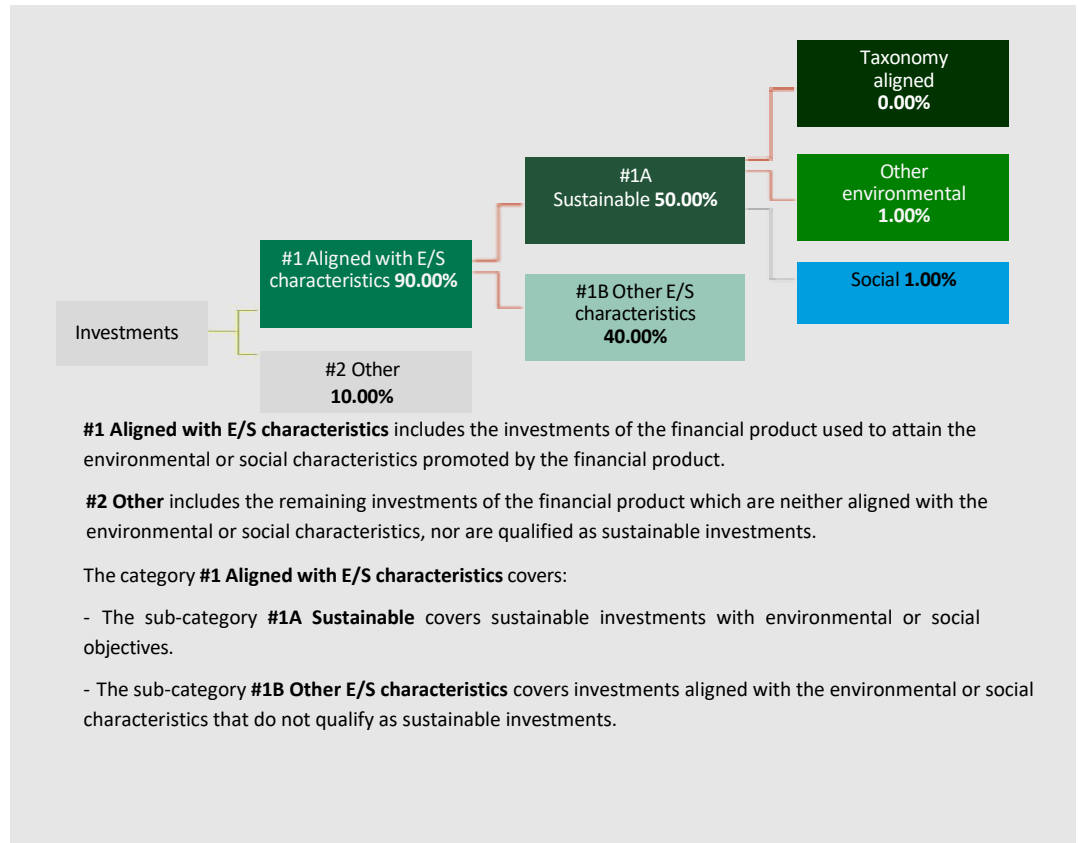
Taxonomy aligned
**0.00%**

#1A
Sustainable **50.00%**

Other environmental
**1.00%**

#1 Aligned with E/S characteristics **90.00%**

Social **1.00%**

#1B Other E/S characteristics
**40.00%**

Investments

#2 Other
**10.00%**

**#1 Aligned with E/S characteristics** includes the investments of the financial product used to attain the environmental or social characteristics promoted by the financial product.

**#2 Other** includes the remaining investments of the financial product which are neither aligned with the environmental or social characteristics, nor are qualified as sustainable investments.

The category **#1 Aligned with E/S characteristics** covers:

- The sub-category **#1A Sustainable** covers sustainable investments with environmental or social objectives.

- The sub-category **#1B Other E/S characteristics** covers investments aligned with the environmental or social characteristics that do not qualify as sustainable investments.